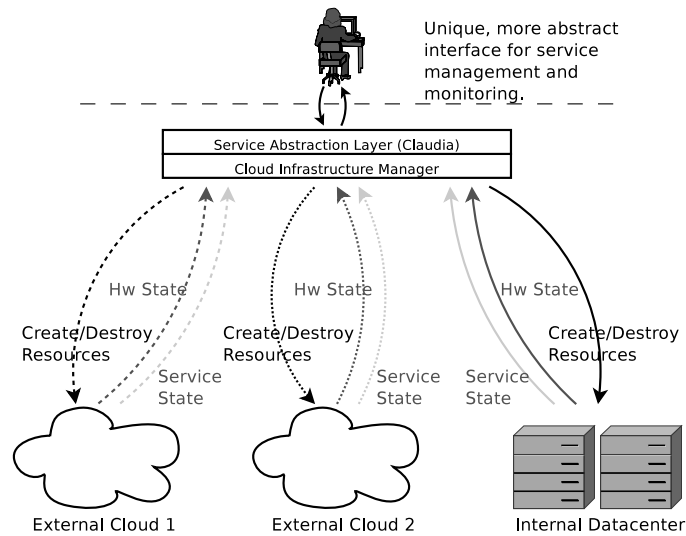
Unique, more abstract interface for service management and monitoring.

Service Abstraction Layer (Claudia)

Cloud Infrastructure Manager

Hw State

Create/Destroy Resources

Service State

Hw State

Create/Destroy Resources

Service State

Service State

Hw State

Create/Destroy Resources

External Cloud 1

External Cloud 2

Internal Datacenter